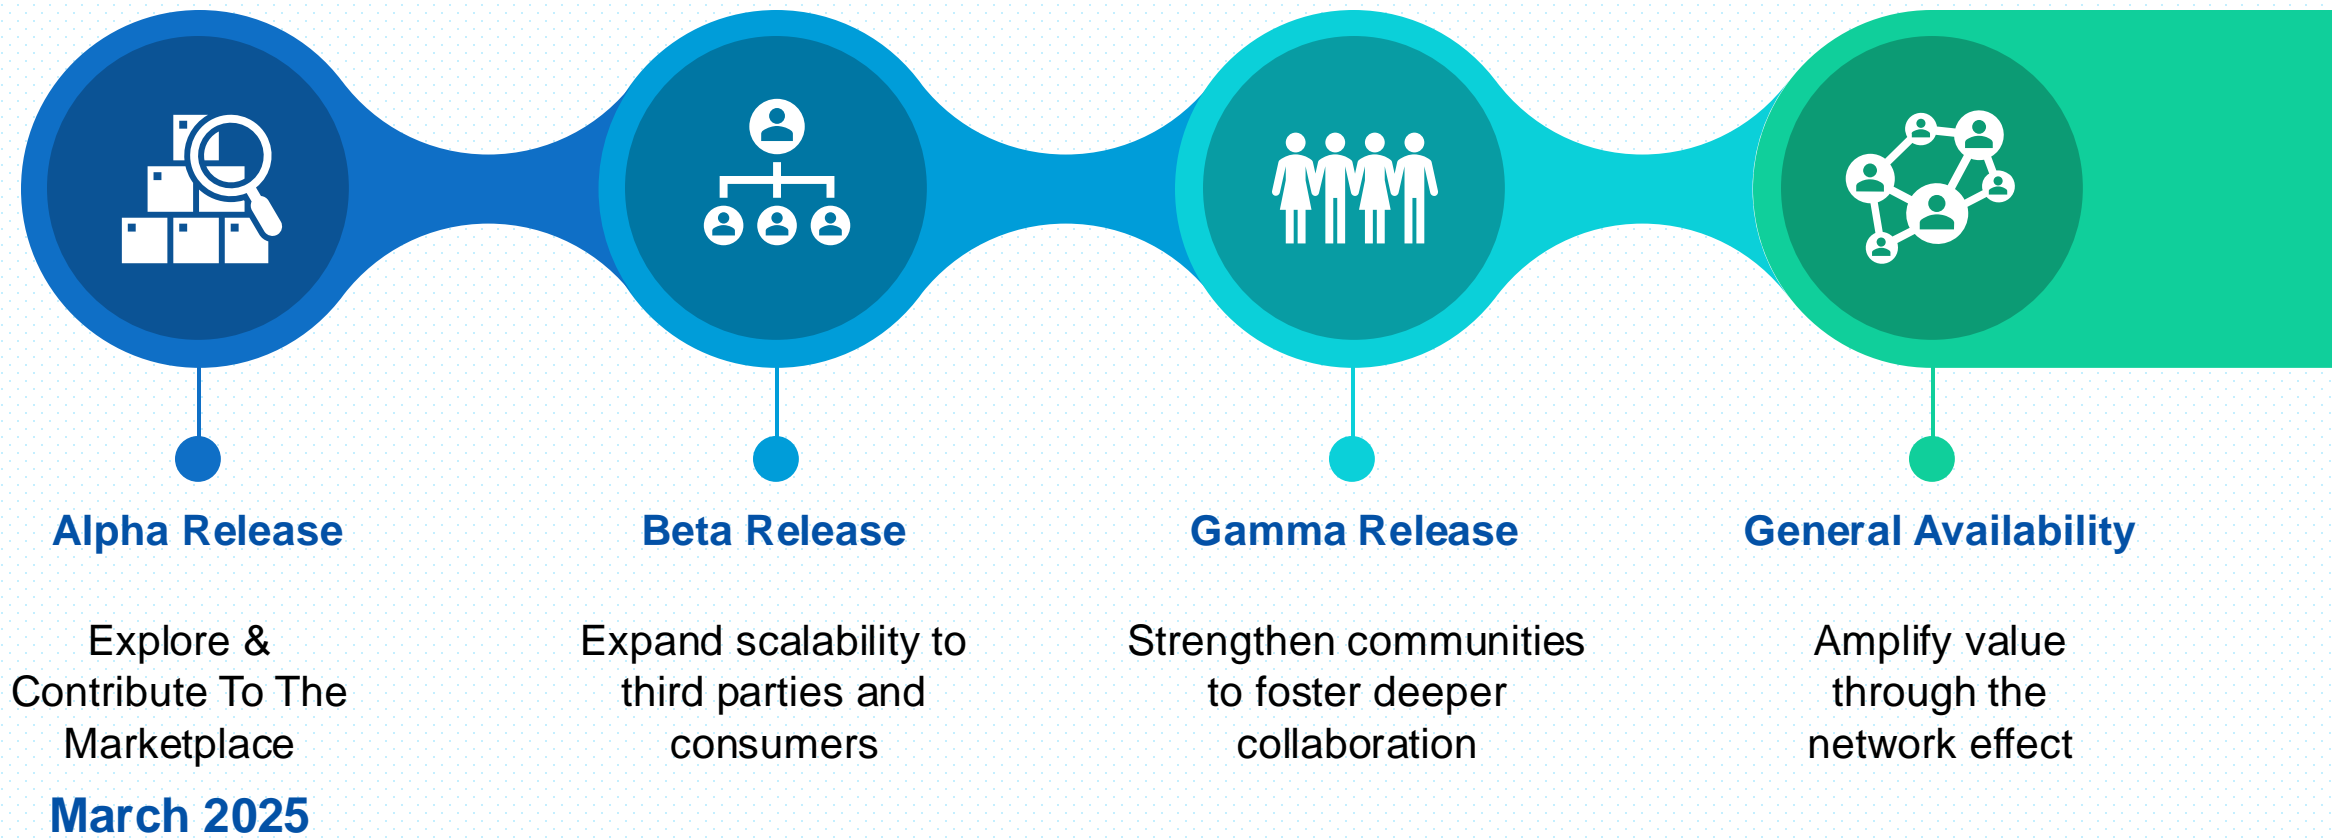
Alpha Release

Explore & Contribute To The Marketplace

March 2025

Beta Release

Expand scalability to third parties and consumers

Gamma Release

Strengthen communities to foster deeper collaboration

General Availability

Amplify value through the network effect